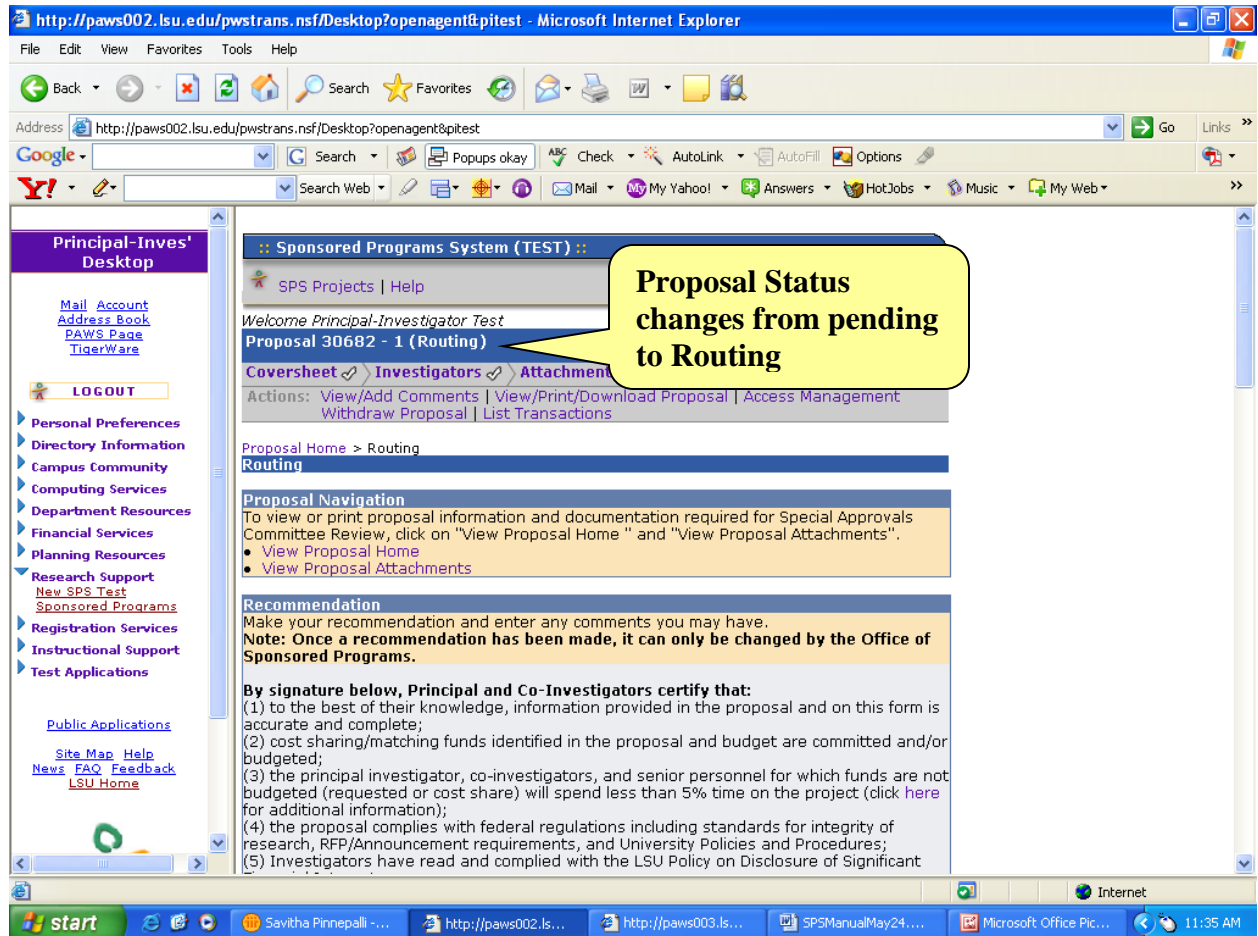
http://paws002.lsu.edu/pwstrans.nsf/Desktop?openagent&pitest - Microsoft Internet Explorer

File Edit View Favorites Tools Help

Back Search Favorites

Address http://paws002.lsu.edu/pwstrans.nsf/Desktop?openagent&pitest Go Links

Google Search Popups okay Check AutoLink AutoFill Options

Search Web Mail My Yahoo! Answers HotJobs Music My Web

Principal-Inves' Desktop

Mail Account
Address Book
PAWS Page
TigerWare

LOGOUT

Personal Preferences
Directory Information
Campus Community
Computing Services
Department Resources
Financial Services
Planning Resources
Research Support
New SPS Test
Sponsored Programs
Registration Services
Instructional Support
Test Applications

Public Applications

Site Map Help
News FAQ Feedback
LSU Home

:: Sponsored Programs System (TEST) ::

SPS Projects | Help

Proposal Status changes from pending to Routing

Welcome Principal-Investigator Test

Proposal 30682 - 1 (Routing)

Coversheet Investigators Attachment

Actions: View/Add Comments | View/Print/Download Proposal | Access Management
Withdraw Proposal | List Transactions

Proposal Home > Routing

Routing

Proposal Navigation
To view or print proposal information and documentation required for Special Approvals Committee Review, click on "View Proposal Home " and "View Proposal Attachments".
• View Proposal Home
• View Proposal Attachments

Recommendation
Make your recommendation and enter any comments you may have.
Note: Once a recommendation has been made, it can only be changed by the Office of Sponsored Programs.

By signature below, Principal and Co-Investigators certify that:
(1) to the best of their knowledge, information provided in the proposal and on this form is accurate and complete;
(2) cost sharing/matching funds identified in the proposal and budget are committed and/or budgeted;
(3) the principal investigator, co-investigators, and senior personnel for which funds are not budgeted (requested or cost share) will spend less than 5% time on the project (click here for additional information);
(4) the proposal complies with federal regulations including standards for integrity of research, RFP/Announcement requirements, and University Policies and Procedures;
(5) Investigators have read and complied with the LSU Policy on Disclosure of Significant

Internet

start Savitha Pinnepalli -... http://paws002.ls... http://paws003.ls... SPSManualMay24.... Microsoft Office Pic... 11:35 AM